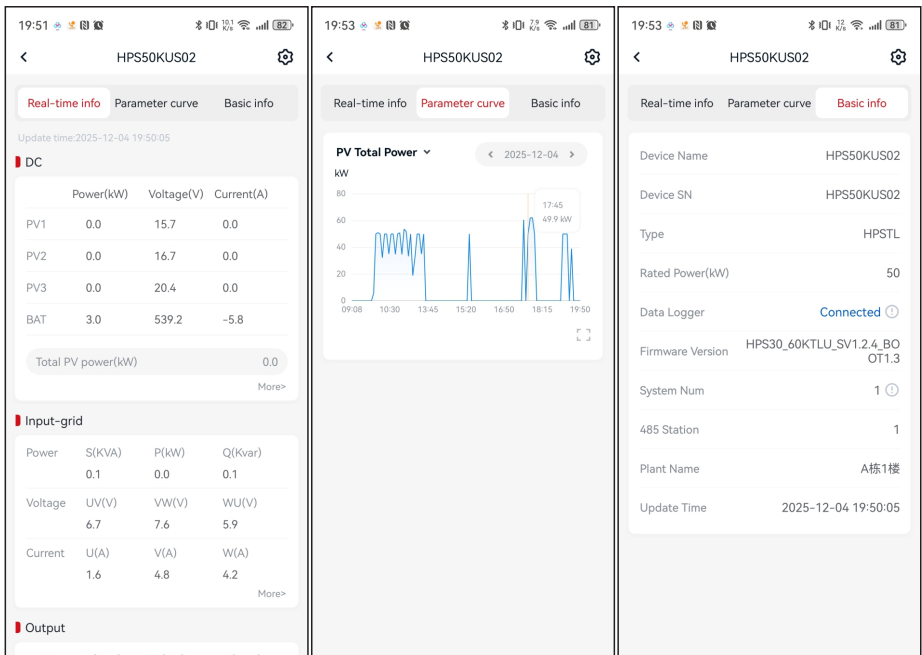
19:51 82

HPS50KUS02

Real-time info Parameter curve Basic info

Update time:2025-12-04 19:50:05

DC

| | Power(kW) | Voltage(V) | Current(A) |
|---|---|---|---|
| PV1 | 0.0 | 15.7 | 0.0 |
| PV2 | 0.0 | 16.7 | 0.0 |
| PV3 | 0.0 | 20.4 | 0.0 |
| BAT | 3.0 | 539.2 | -5.8 |

Total PV power(kW) 0.0

More>

Input-grid

| Power | S(KVA) | P(kW) | Q(Kvar) |
|---|---|---|---|
| | 0.1 | 0.0 | 0.1 |
| Voltage | UV(V) | VW(V) | WU(V) |
| | 6.7 | 7.6 | 5.9 |
| Current | U(A) | V(A) | W(A) |
| | 1.6 | 4.8 | 4.2 |

More>

Output

19:53 81

HPS50KUS02

Real-time info Parameter curve Basic info

PV Total Power 2025-12-04

kW

80 60 40 20 0

17:45
49.9 kW

09:08 10:30 13:45 15:20 16:50 18:15 19:50

19:53 81

HPS50KUS02

Real-time info Parameter curve Basic info

Device Name HPS50KUS02

Device SN HPS50KUS02

Type HPSTL

Rated Power(kW) 50

Data Logger Connected

Firmware Version HPS30_60KTLU_SV1.2.4_BOOT1.3

System Num 1

485 Station 1

Plant Name A栋1楼

Update Time 2025-12-04 19:50:05